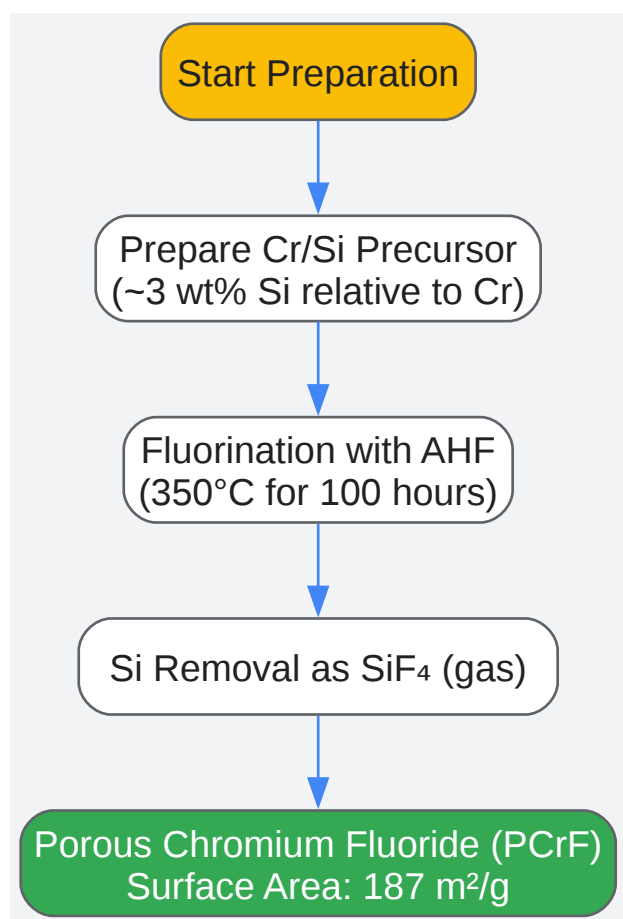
Start Preparation

Prepare Cr/Si Precursor (~3 wt% Si relative to Cr)

Fluorination with AHF (350°C for 100 hours)

Si Removal as $SiF_4$ (gas)

Porous Chromium Fluoride (PCrF) Surface Area: 187 $m^2/g$